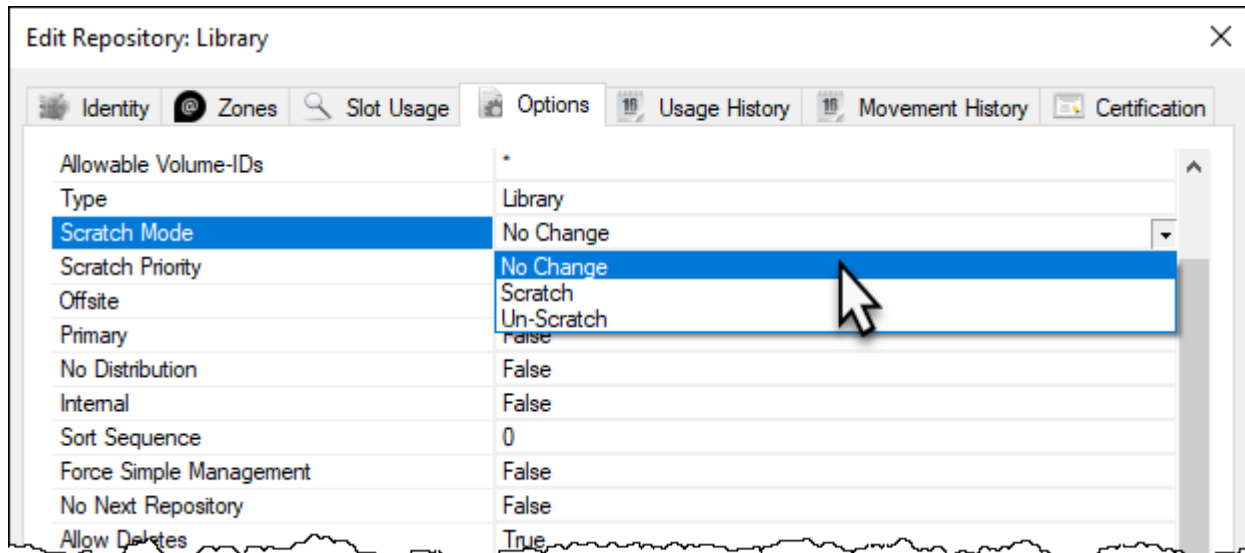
Edit Repository: Library

Identity | Zones | Slot Usage | Options | Usage History | Movement History | Certification

| | |
|---|---|
| Allowable Volume-IDs | * |
| Type | Library |
| Scratch Mode | No Change |
| Scratch Priority | No Change |
| Offsite | Scratch |
| Primary | Un-Scratch |
| No Distribution | False |
| Internal | False |
| Sort Sequence | 0 |
| Force Simple Management | False |
| No Next Repository | False |
| Allow Deletes | True |